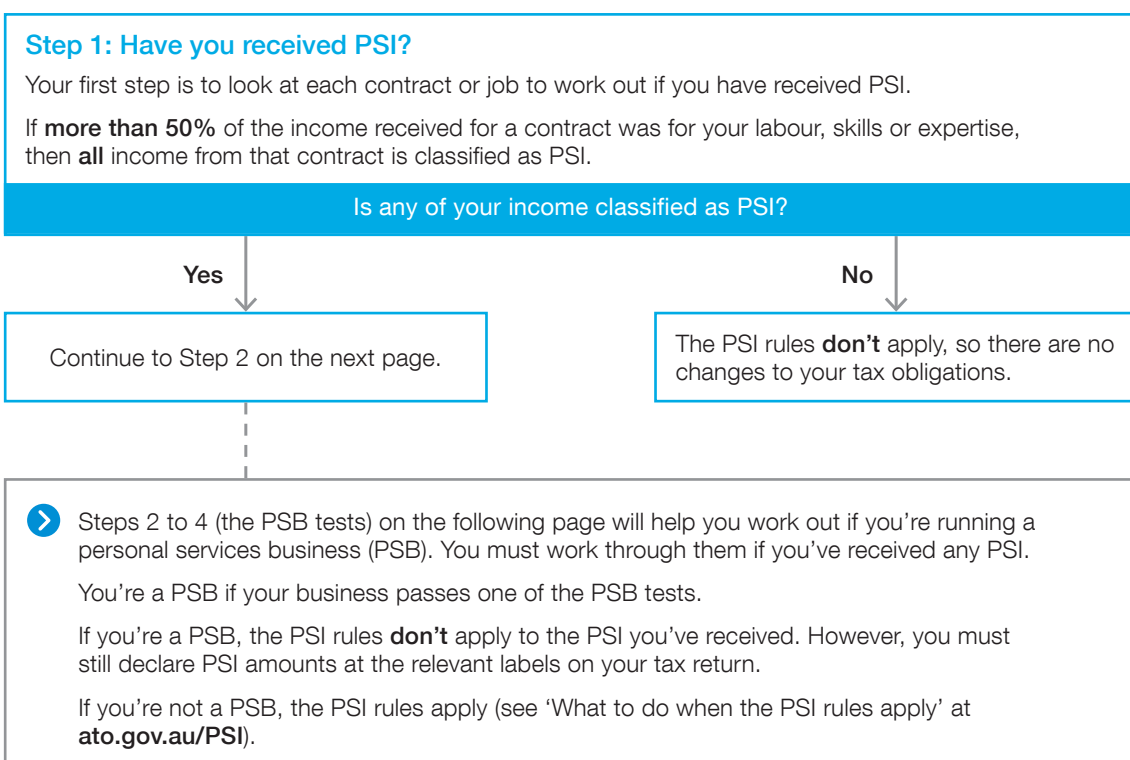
Step 1: Have you received PSI?

Your first step is to look at each contract or job to work out if you have received PSI.

If more than 50% of the income received for a contract was for your labour, skills or expertise, then all income from that contract is classified as PSI.

Is any of your income classified as PSI?

Yes

No

Continue to Step 2 on the next page.

The PSI rules don't apply, so there are no changes to your tax obligations.

Steps 2 to 4 (the PSB tests) on the following page will help you work out if you're running a personal services business (PSB). You must work through them if you've received any PSI.

You're a PSB if your business passes one of the PSB tests.

If you're a PSB, the PSI rules don't apply to the PSI you've received. However, you must still declare PSI amounts at the relevant labels on your tax return.

If you're not a PSB, the PSI rules apply (see 'What to do when the PSI rules apply' at ato.gov.au/PSI).